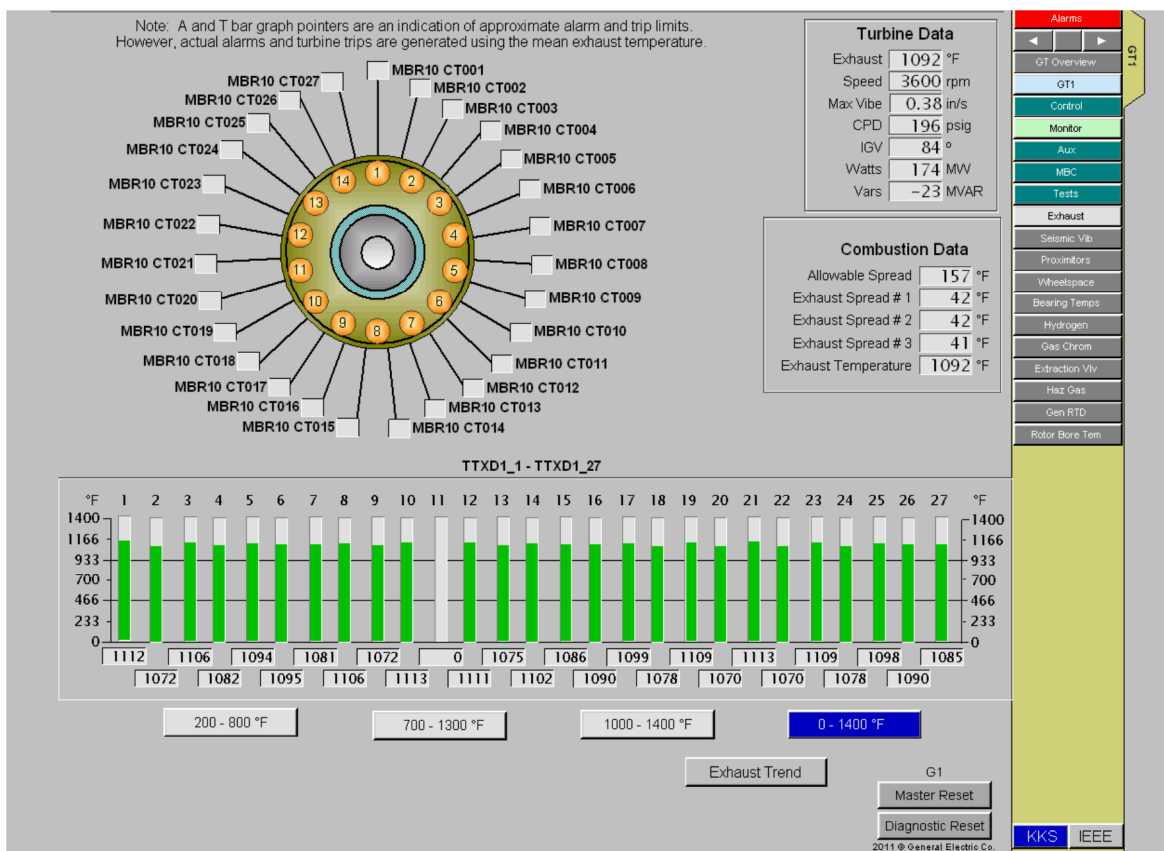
Note: A and T bar graph pointers are an indication of approximate alarm and trip limits. However, actual alarms and turbine trips are generated using the mean exhaust temperature.

MBR10 CT001
MBR10 CT002
MBR10 CT003
MBR10 CT004
MBR10 CT005
MBR10 CT006
MBR10 CT007
MBR10 CT008
MBR10 CT009
MBR10 CT010
MBR10 CT011
MBR10 CT012
MBR10 CT013
MBR10 CT014
MBR10 CT015
MBR10 CT016
MBR10 CT017
MBR10 CT018
MBR10 CT019
MBR10 CT020
MBR10 CT021
MBR10 CT022
MBR10 CT023
MBR10 CT024
MBR10 CT025
MBR10 CT026
MBR10 CT027

1 2 3 4 5 6 7 8 9 10 11 12 13 14

Turbine Data
| | | |
|---|---|---|
| Exhaust | 1092 | °F |
| Speed | 3600 | rpm |
| Max Vibe | 0.38 | in/s |
| CPD | 196 | psig |
| IGV | 84 | ° |
| Watts | 174 | MW |
| Vars | -23 | MVAR |

Combustion Data
| | | |
|---|---|---|
| Allowable Spread | 157 | °F |
| Exhaust Spread # 1 | 42 | °F |
| Exhaust Spread # 2 | 42 | °F |
| Exhaust Spread # 3 | 41 | °F |
| Exhaust Temperature | 1092 | °F |

Alarms
GT Overview
GT1
Control
Monitor
Aux
MBC
Tests
Exhaust
Seismic Vib
Proximitors
Wheelspace
Bearing Temps
Hydrogen
Gas Chrom
Extraction Vlv
Haz Gas
Gen RTD
Rotor Bore Tem
GT1

TTXD1_1 - TTXD1_27

°F 1 2 3 4 5 6 7 8 9 10 11 12 13 14 15 16 17 18 19 20 21 22 23 24 25 26 27 °F
1400 1166 933 700 466 233 0

1112 1106 1094 1081 1072 0 1075 1086 1099 1109 1113 1109 1098 1085
1072 1082 1095 1106 1113 1111 1102 1090 1078 1070 1070 1078 1090

200 - 800 °F
700 - 1300 °F
1000 - 1400 °F
0 - 1400 °F

Exhaust Trend
G1
Master Reset
Diagnostic Reset
2011 © General Electric Co.
KKS
IEEE